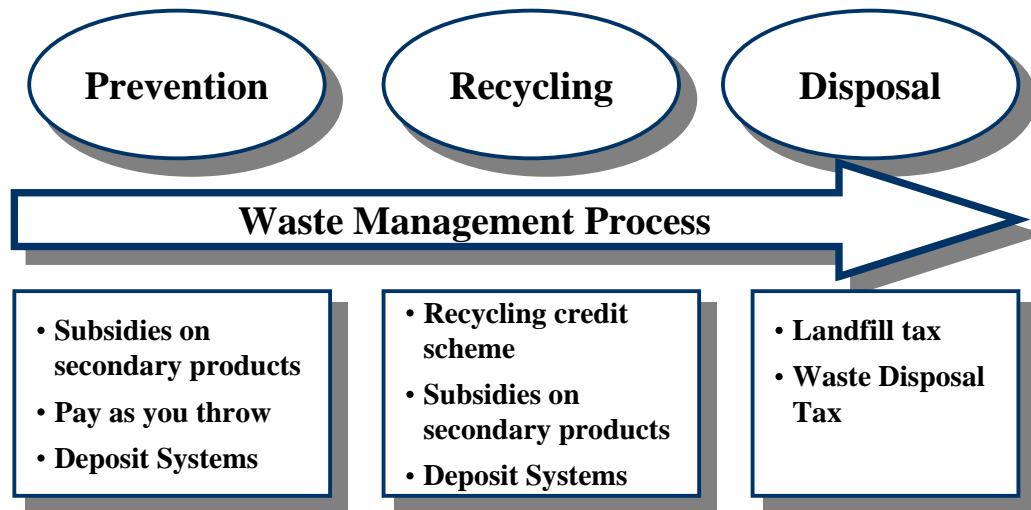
Prevention

Recycling

Disposal

Waste Management Process

• Subsidies on secondary products
• Pay as you throw
• Deposit Systems

• Recycling credit scheme
• Subsidies on secondary products
• Deposit Systems

• Landfill tax
• Waste Disposal Tax